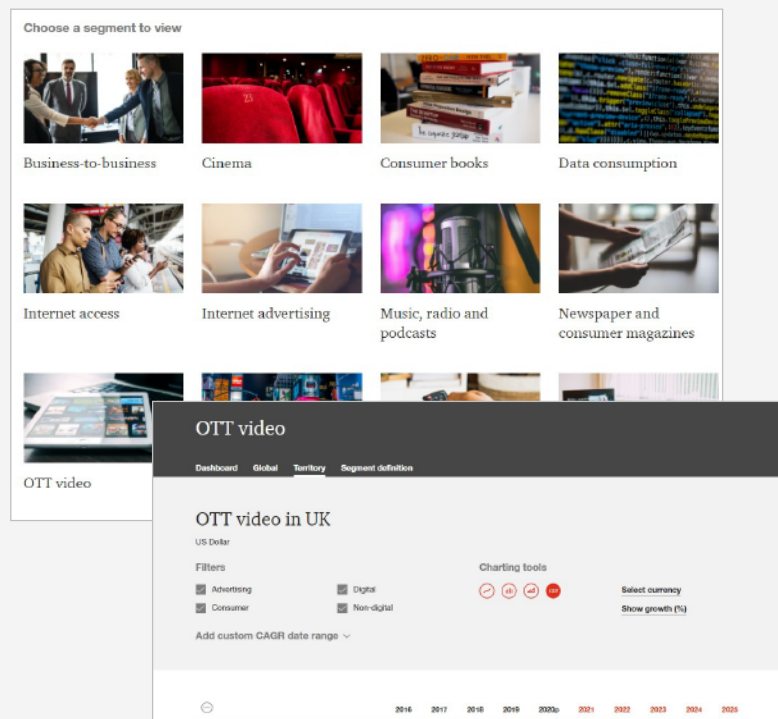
Choose a segment to view

Business-to-business

Cinema

Consumer books

Data consumption

Internet access

Internet advertising

Music, radio and podcasts

Newspaper and consumer magazines

OTT video

OTT video

Dashboard Global Territory Segment definition

OTT video in UK

US Dollar

Filters

Advertising

Digital

Consumer

Non-digital

Add custom CAGR date range

Charting tools

Select currency

Show growth (%)

2016 2017 2018 2019 2020p 2021 2022 2023 2024 2025